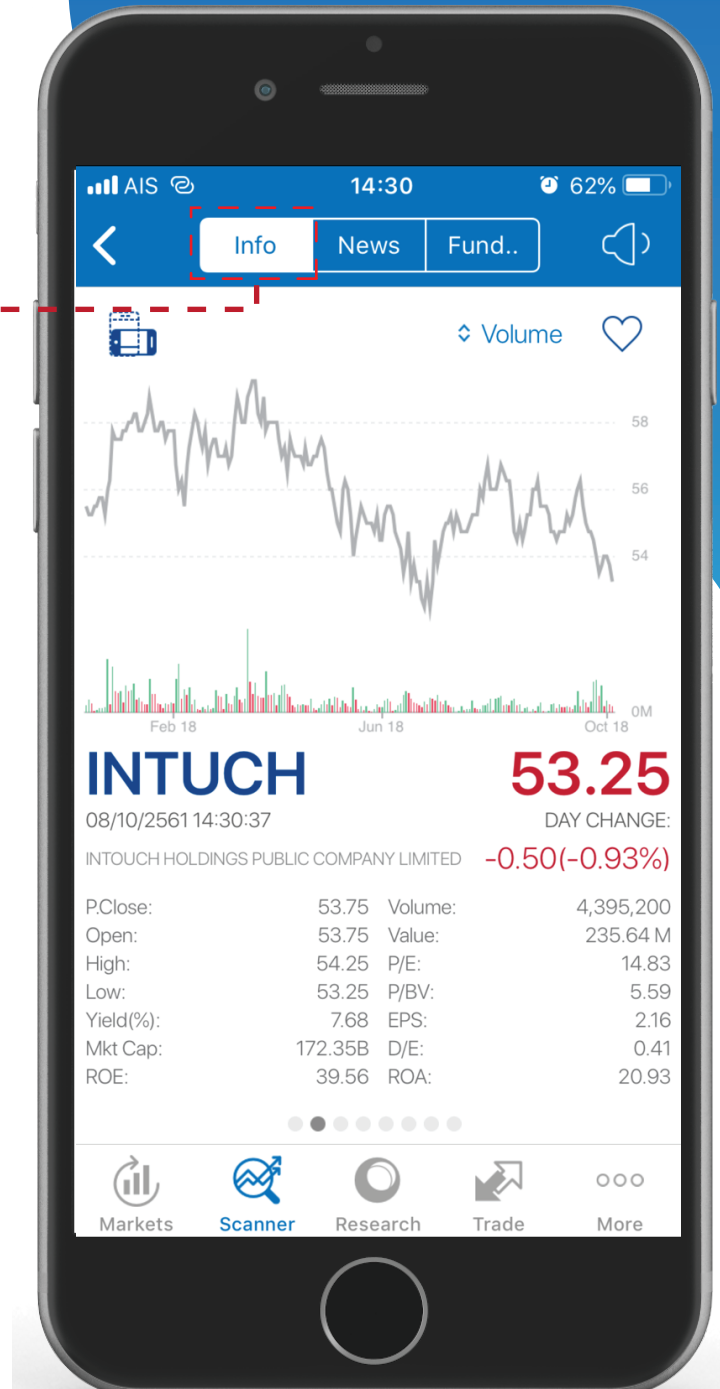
AIS 14:30 62%

Info News Fund..

Volume

58
56
54
0M
Feb 18 Jun 18 Oct 18

INTUCH 53.25
08/10/2561 14:30:37 DAY CHANGE:
INTOUCH HOLDINGS PUBLIC COMPANY LIMITED -0.50(-0.93%)

| | | | |
|---|---|---|---|
| P.Close: | 53.75 | Volume: | 4,395,200 |
| Open: | 53.75 | Value: | 235.64 M |
| High: | 54.25 | P/E: | 14.83 |
| Low: | 53.25 | P/BV: | 5.59 |
| Yield(%): | 7.68 | EPS: | 2.16 |
| Mkt Cap: | 172.35B | D/E: | 0.41 |
| ROE: | 39.56 | ROA: | 20.93 |

Markets Scanner Research Trade More